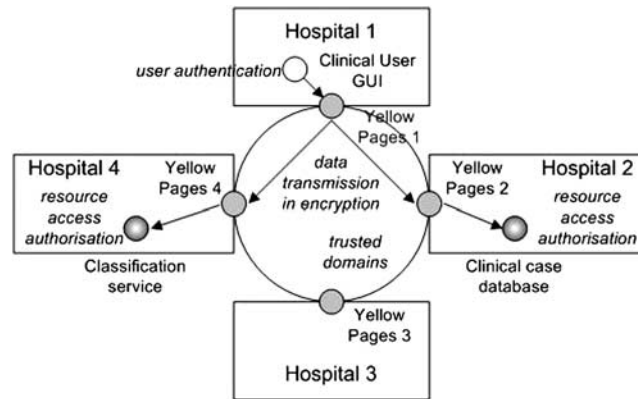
Hospital 1

user authentication

Clinical User GUI

Yellow Pages 1

Hospital 4

Yellow Pages 4

resource access authorisation

Classification service

data transmission in encryption

trusted domains

Yellow Pages 2

Hospital 2

resource access authorisation

Clinical case database

Yellow Pages 3

Hospital 3